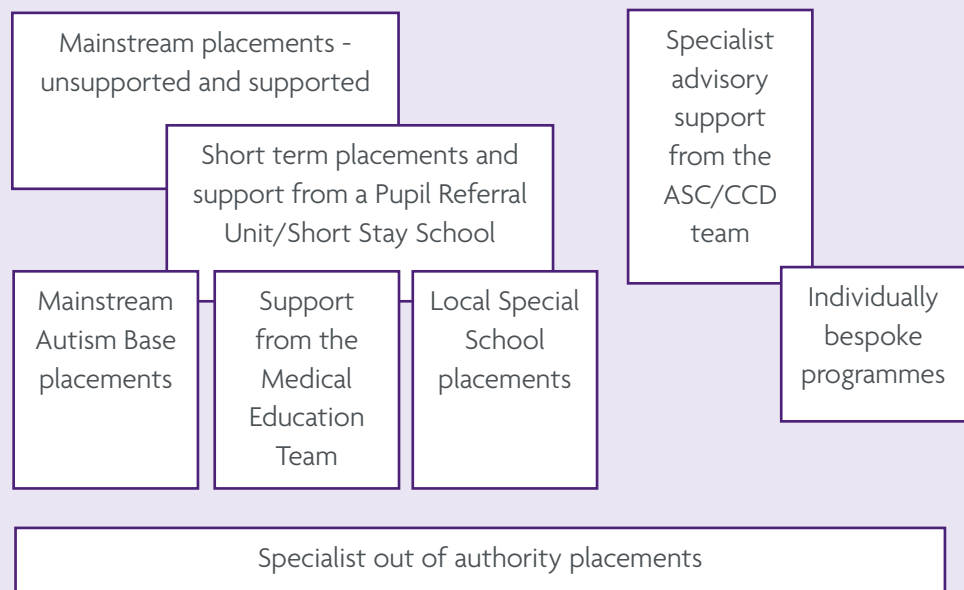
Mainstream placements - unsupported and supported

Short term placements and support from a Pupil Referral Unit/Short Stay School

Mainstream Autism Base placements

Support from the Medical Education Team

Local Special School placements

Specialist advisory support from the ASC/CCD team

Individually bespoke programmes

Specialist out of authority placements